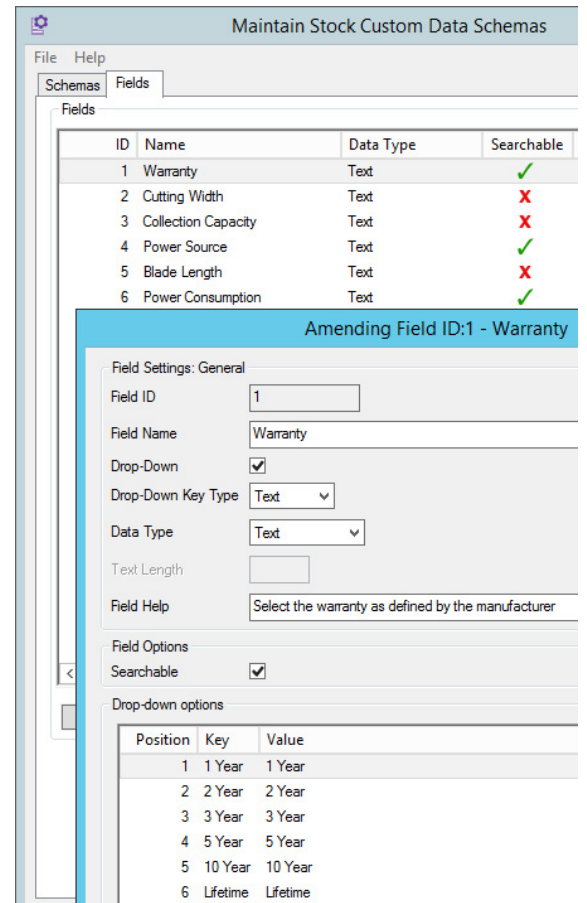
Maintain Stock Custom Data Schemas

File Help

Schemas Fields

Fields

| ID | Name | Data Type | Searchable |
|---|---|---|---|
| 1 | Warranty | Text | ✓ |
| 2 | Cutting Width | Text | ✗ |
| 3 | Collection Capacity | Text | ✗ |
| 4 | Power Source | Text | ✓ |
| 5 | Blade Length | Text | ✗ |
| 6 | Power Consumption | Text | ✓ |

Amending Field ID:1 - Warranty

Field Settings: General

Field ID 1

Field Name Warranty

Drop-Down ☑

Drop-Down Key Type Text

Data Type Text

Text Length

Field Help Select the warranty as defined by the manufacturer

Field Options

Searchable ☑

Drop-down options

| Position | Key | Value |
|---|---|---|
| 1 | 1 Year | 1 Year |
| 2 | 2 Year | 2 Year |
| 3 | 3 Year | 3 Year |
| 4 | 5 Year | 5 Year |
| 5 | 10 Year | 10 Year |
| 6 | Lifetime | Lifetime |